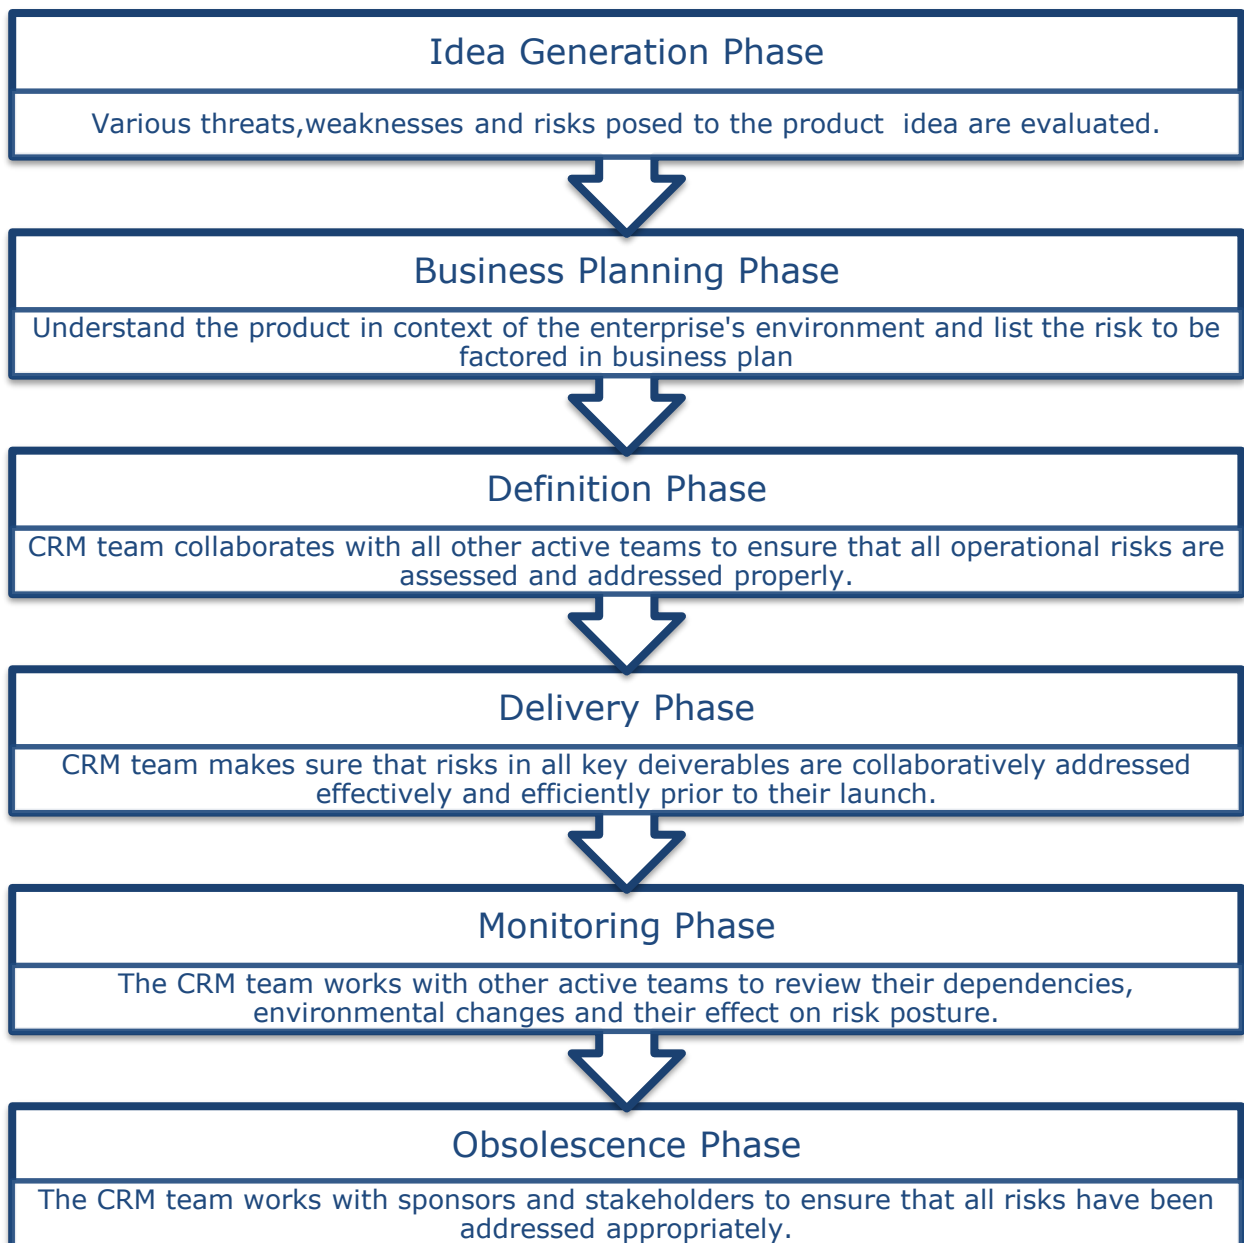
Idea Generation Phase

Various threats,weaknesses and risks posed to the product idea are evaluated.

Business Planning Phase

Understand the product in context of the enterprise's environment and list the risk to be factored in business plan

Definition Phase

CRM team collaborates with all other active teams to ensure that all operational risks are assessed and addressed properly.

Delivery Phase

CRM team makes sure that risks in all key deiverables are collaboratively addressed effectively and efficiently prior to their launch.

Monitoring Phase

The CRM team works with other active teams to review their dependencies, environmental changes and their effect on risk posture.

Obsolescence Phase

The CRM team works with sponsors and stakeholders to ensure that all risks have been addressed appropriately.